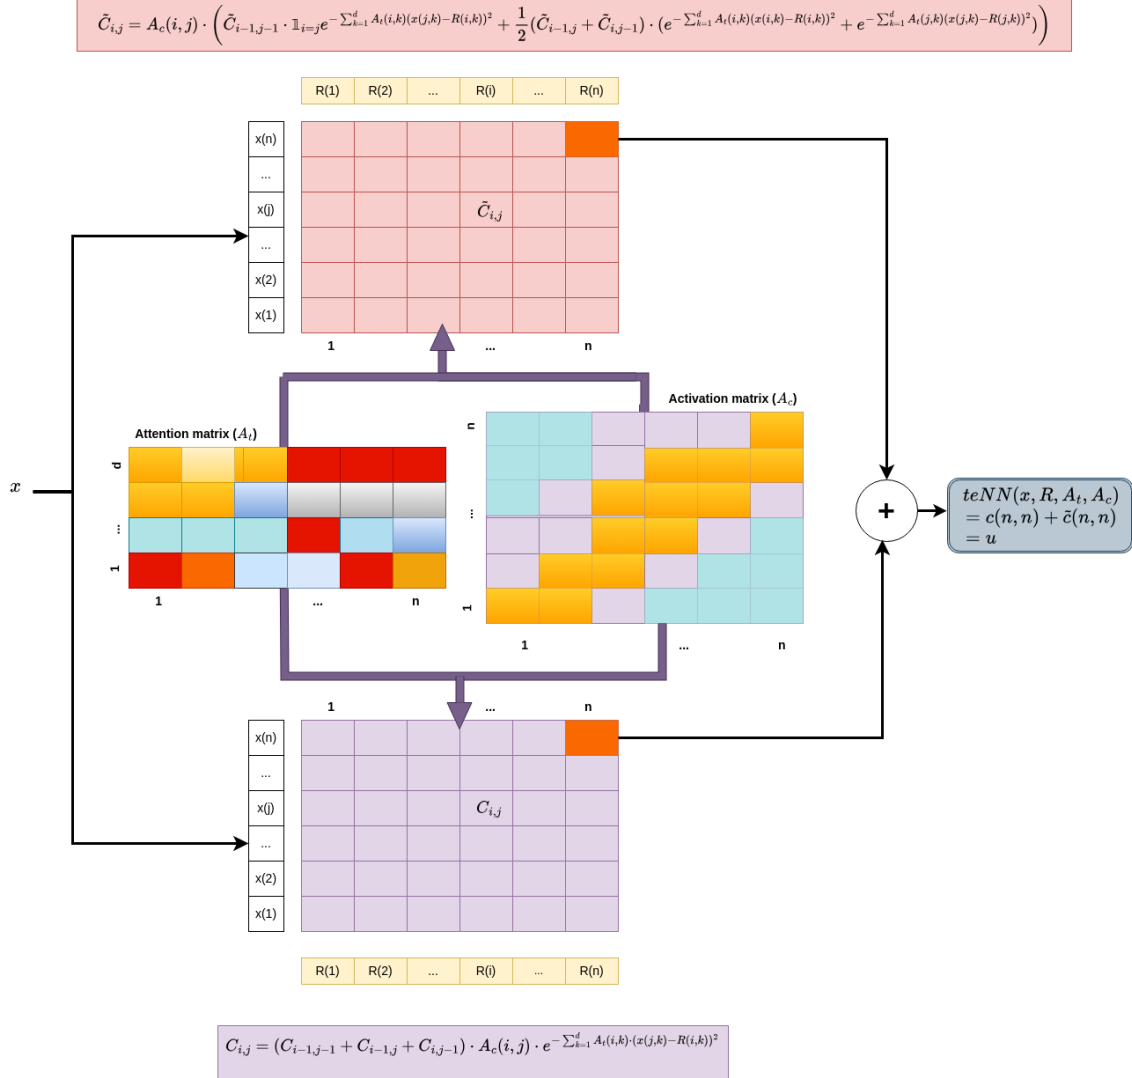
$\tilde{C}_{i,j} = A_c(i,j) \cdot \left(\tilde{C}_{i-1,j-1} \cdot \mathbb{1}_{i=j} e^{-\sum_{k=1}^{d} A_t(i,k)(x(j,k)-R(i,k))^2} + \frac{1}{2}(\tilde{C}_{i-1,j} + \tilde{C}_{i,j-1}) \cdot (e^{-\sum_{k=1}^{d} A_t(i,k)(x(i,k)-R(i,k))^2} + e^{-\sum_{k=1}^{d} A_t(j,k)(x(j,k)-R(j,k))^2})\right)$

| R(1) | R(2) | ... | R(i) | ... | R(n) |
|---|---|---|---|---|---|

x(n)
...
x(j)
...
x(2)
x(1)

$\tilde{C}_{i,j}$

1 ... n

Attention matrix ($A_t$)

d
...
1

1 ... n

Activation matrix ($A_c$)

n
...
1

1 ... n

$x$

+

$teNN(x, R, A_t, A_c)$
$= c(n,n) + \tilde{c}(n,n)$
$= u$

1 ... n

x(n)
...
x(j)
...
x(2)
x(1)

$C_{i,j}$

| R(1) | R(2) | ... | R(i) | ... | R(n) |
|---|---|---|---|---|---|

$C_{i,j} = (C_{i-1,j-1} + C_{i-1,j} + C_{i,j-1}) \cdot A_c(i,j) \cdot e^{-\sum_{k=1}^{d} A_t(i,k) \cdot (x(j,k)-R(i,k))^2}$